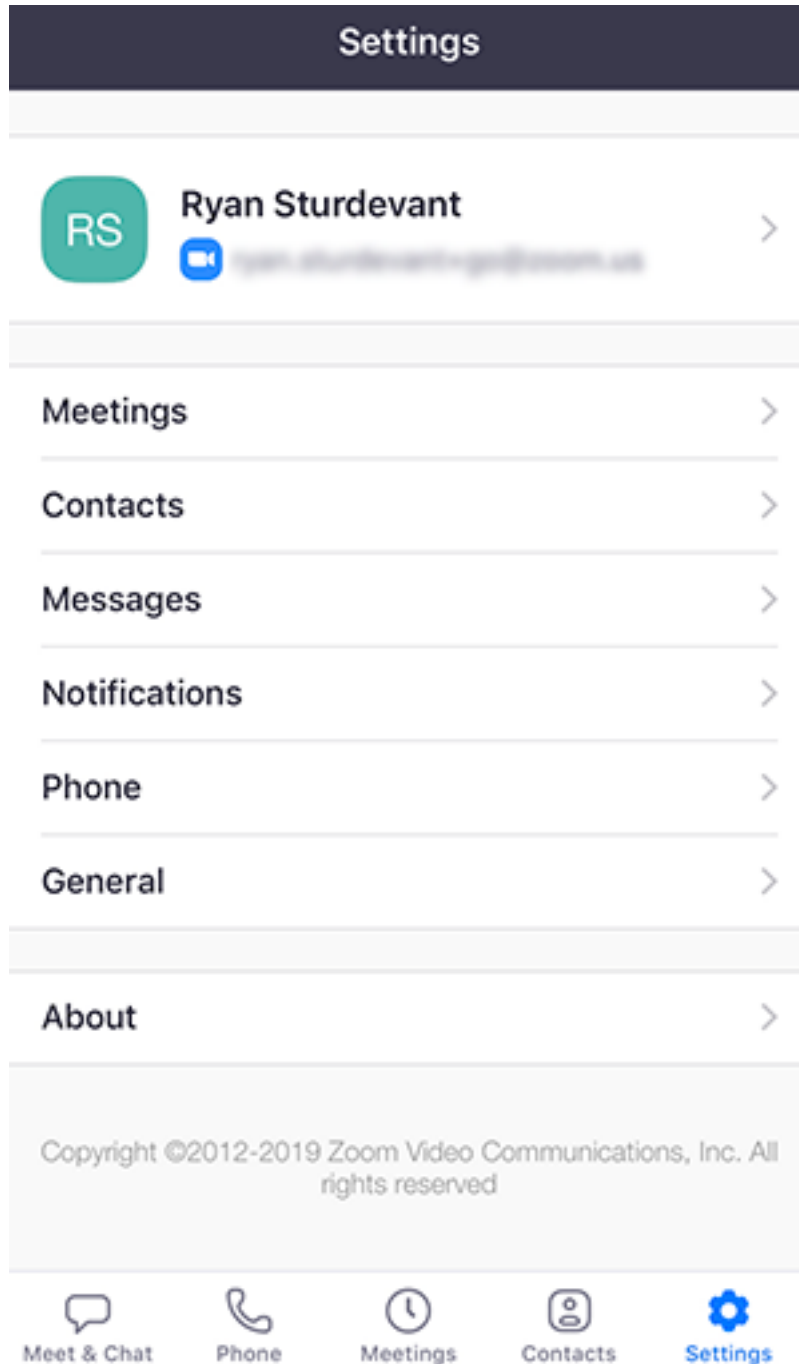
Settings

RS

Ryan Sturdevant

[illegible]

Meetings

Contacts

Messages

Notifications

Phone

General

About

Copyright ©2012-2019 Zoom Video Communications, Inc. All rights reserved

Meet & Chat

Phone

Meetings

Contacts

Settings